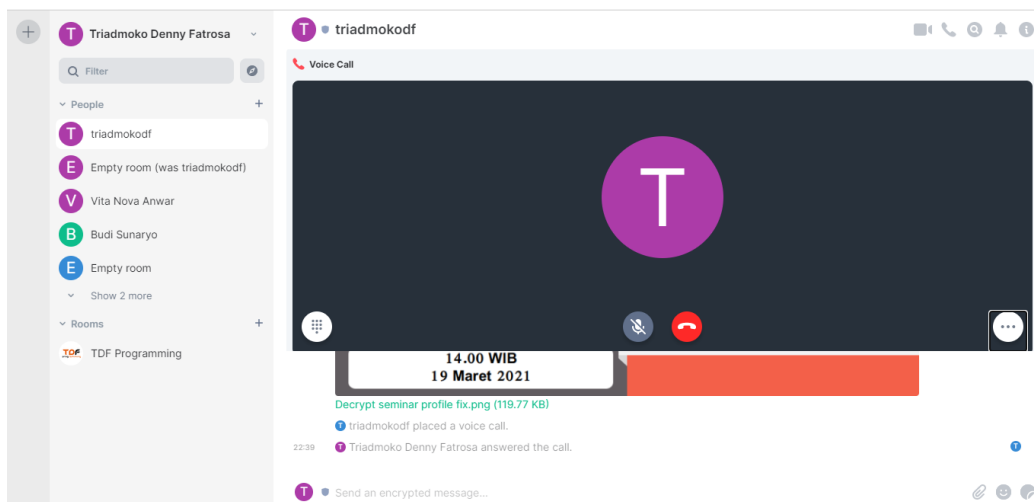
+

T Triadmoko Denny Fatrosa

Filter

People +

T triadmokodf

E Empty room (was triadmokodf)

V Vita Nova Anwar

B Budi Sunaryo

E Empty room

Show 2 more

Rooms +

TDF TDF Programming

T triadmokodf

Voice Call

T

14.00 WIB
19 Maret 2021

Decrypt seminar profile fix.png (119.77 KB)

T triadmokodf placed a voice call.

22:39 T Triadmoko Denny Fatrosa answered the call.

T

T Send an encrypted message...